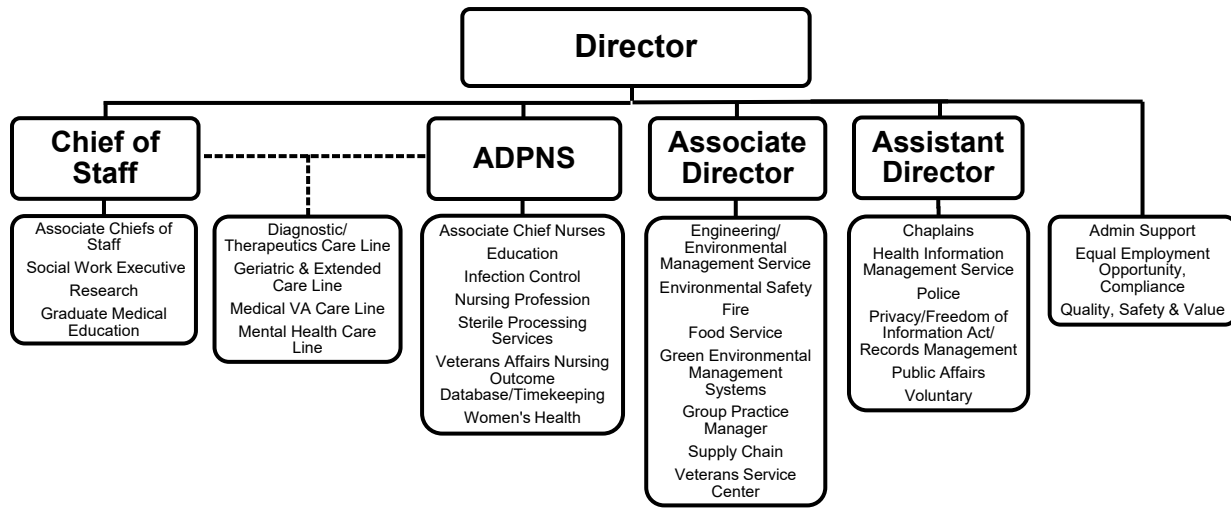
Director

Chief of Staff

Associate Chiefs of Staff
Social Work Executive
Research
Graduate Medical Education

Diagnostic/ Therapeutics Care Line
Geriatric & Extended Care Line
Medical VA Care Line
Mental Health Care Line

ADPNS

Associate Chief Nurses
Education
Infection Control
Nursing Profession
Sterile Processing Services
Veterans Affairs Nursing Outcome Database/Timekeeping
Women's Health

Associate Director

Engineering/ Environmental Management Service
Environmental Safety
Fire
Food Service
Green Environmental Management Systems
Group Practice Manager
Supply Chain
Veterans Service Center

Assistant Director

Chaplains
Health Information Management Service
Police
Privacy/Freedom of Information Act/ Records Management
Public Affairs
Voluntary

Admin Support
Equal Employment Opportunity, Compliance
Quality, Safety & Value